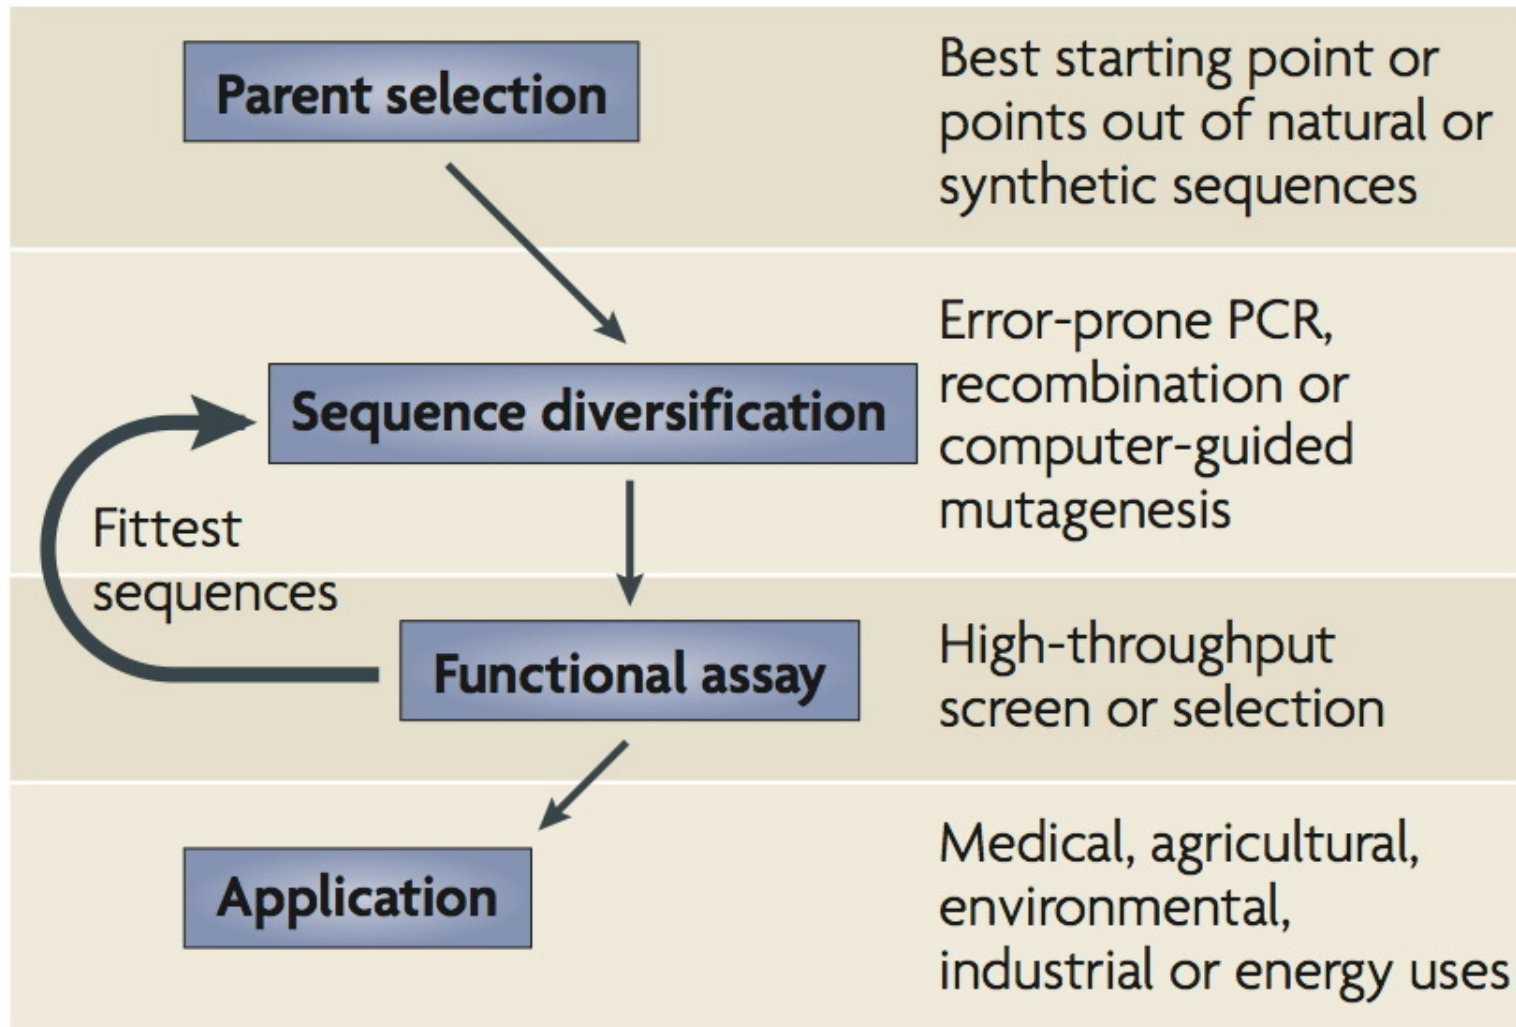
Parent selection

Best starting point or points out of natural or synthetic sequences

Sequence diversification

Error-prone PCR, recombination or computer-guided mutagenesis

Fittest sequences

Functional assay

High-throughput screen or selection

Application

Medical, agricultural, environmental, industrial or energy uses